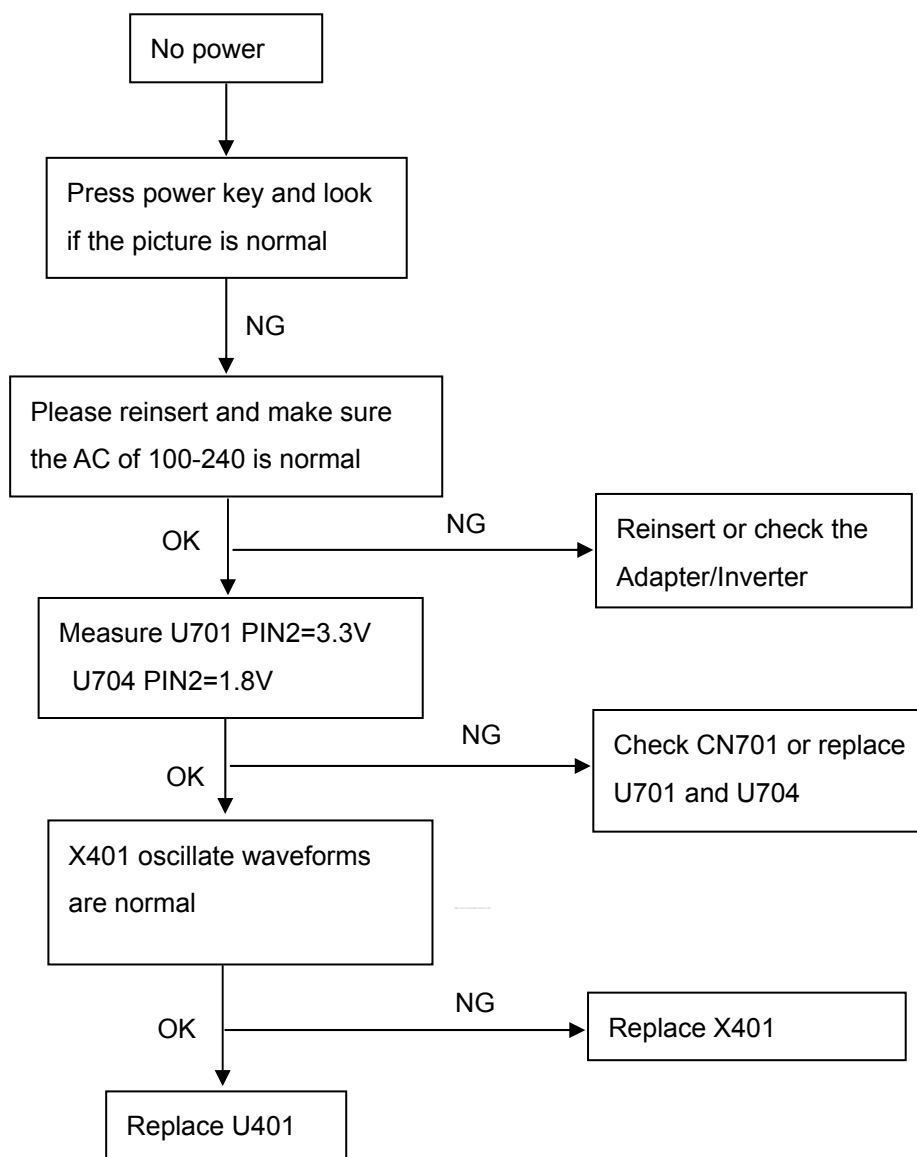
No power

Press power key and look if the picture is normal

NG

Please reinsert and make sure the AC of 100-240 is normal

OK

NG

Reinsert or check the Adapter/Inverter

Measure U701 PIN2=3.3V
U704 PIN2=1.8V

NG

OK

Check CN701 or replace U701 and U704

X401 oscillate waveforms are normal

NG

OK

Replace X401

Replace U401